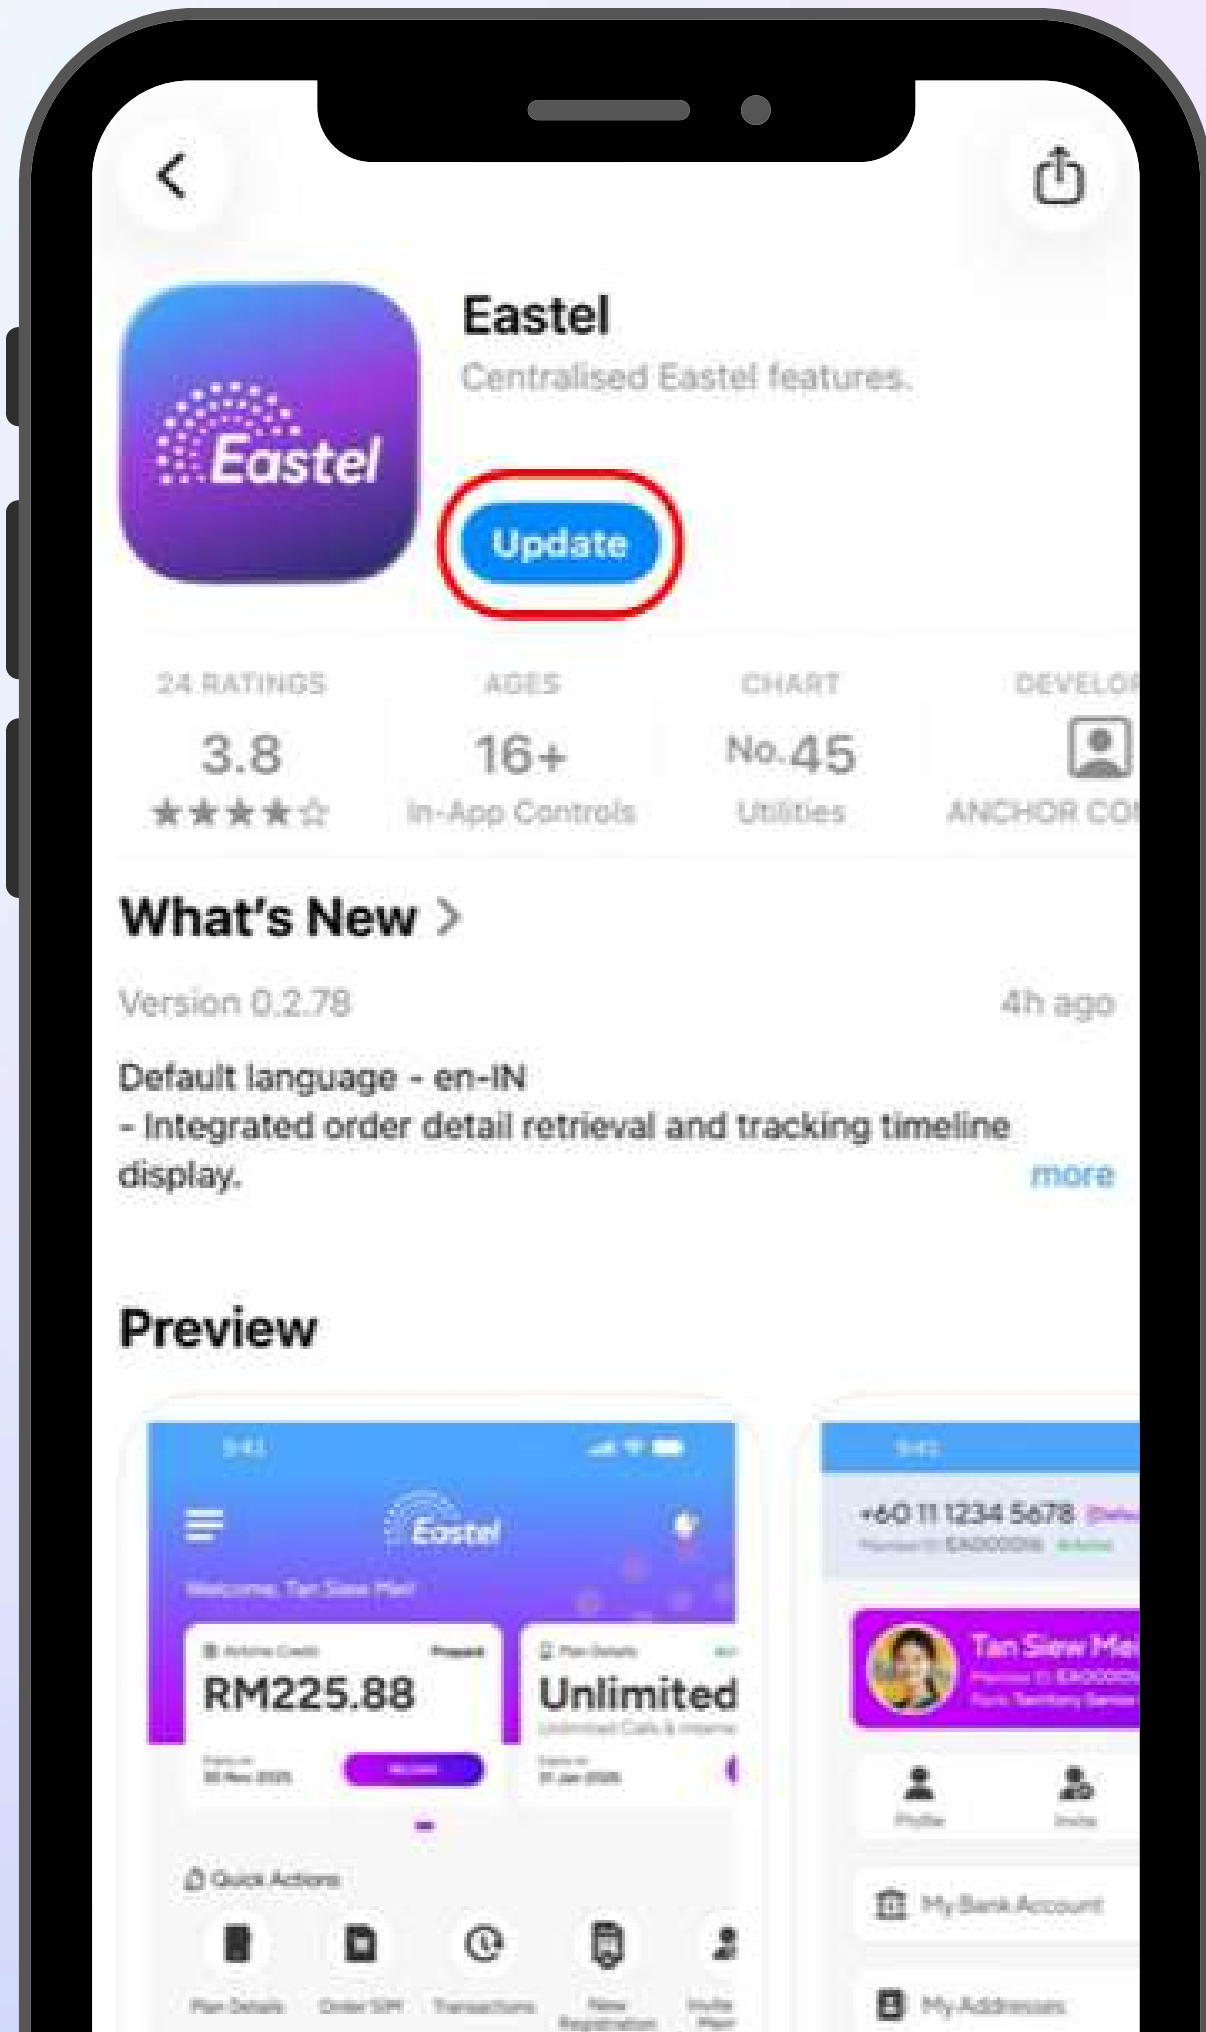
Eastel

Eastel
Centralised Eastel features.

Update

24 RATINGS
3.8
★★★★☆

AGES
16+
In-App Controls

CHART
No.45
Utilities

DEVELO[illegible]
ANCHOR CO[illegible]

What's New >

Version 0.2.78

4h ago

Default language - en-IN
- Integrated order detail retrieval and tracking timeline display.

more

Preview

9:41
Eastel
Welcome, Tan Siew Mei!
Airtime Credit
Prepaid
RM225.88
Plan Details
Unlimited
Unlimited Calls & Internet
Quick Actions
Plan Details
Order SIM
Transactions
New Registration
Invite Mem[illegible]

9:41
+60 11 1234 5678
Tan Siew Me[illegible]
Profile
Invite
My Bank Account
My Addresses